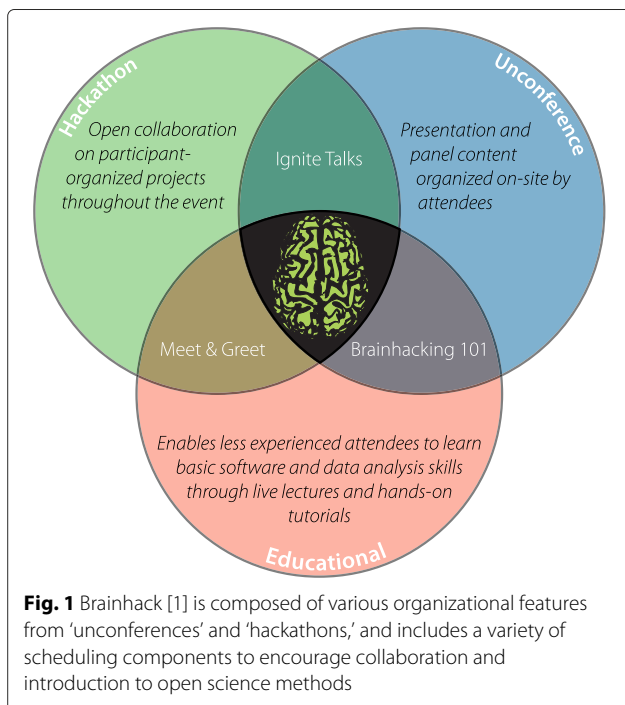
Hackathon

Unconference

Open collaboration on participant-organized projects throughout the event

Ignite Talks

Presentation and panel content organized on-site by attendees

Meet & Greet

Brainhacking 101

Enables less experienced attendees to learn basic software and data analysis skills through live lectures and hands-on tutorials

Educational

**Fig. 1** Brainhack [1] is composed of various organizational features from 'unconferences' and 'hackathons,' and includes a variety of scheduling components to encourage collaboration and introduction to open science methods